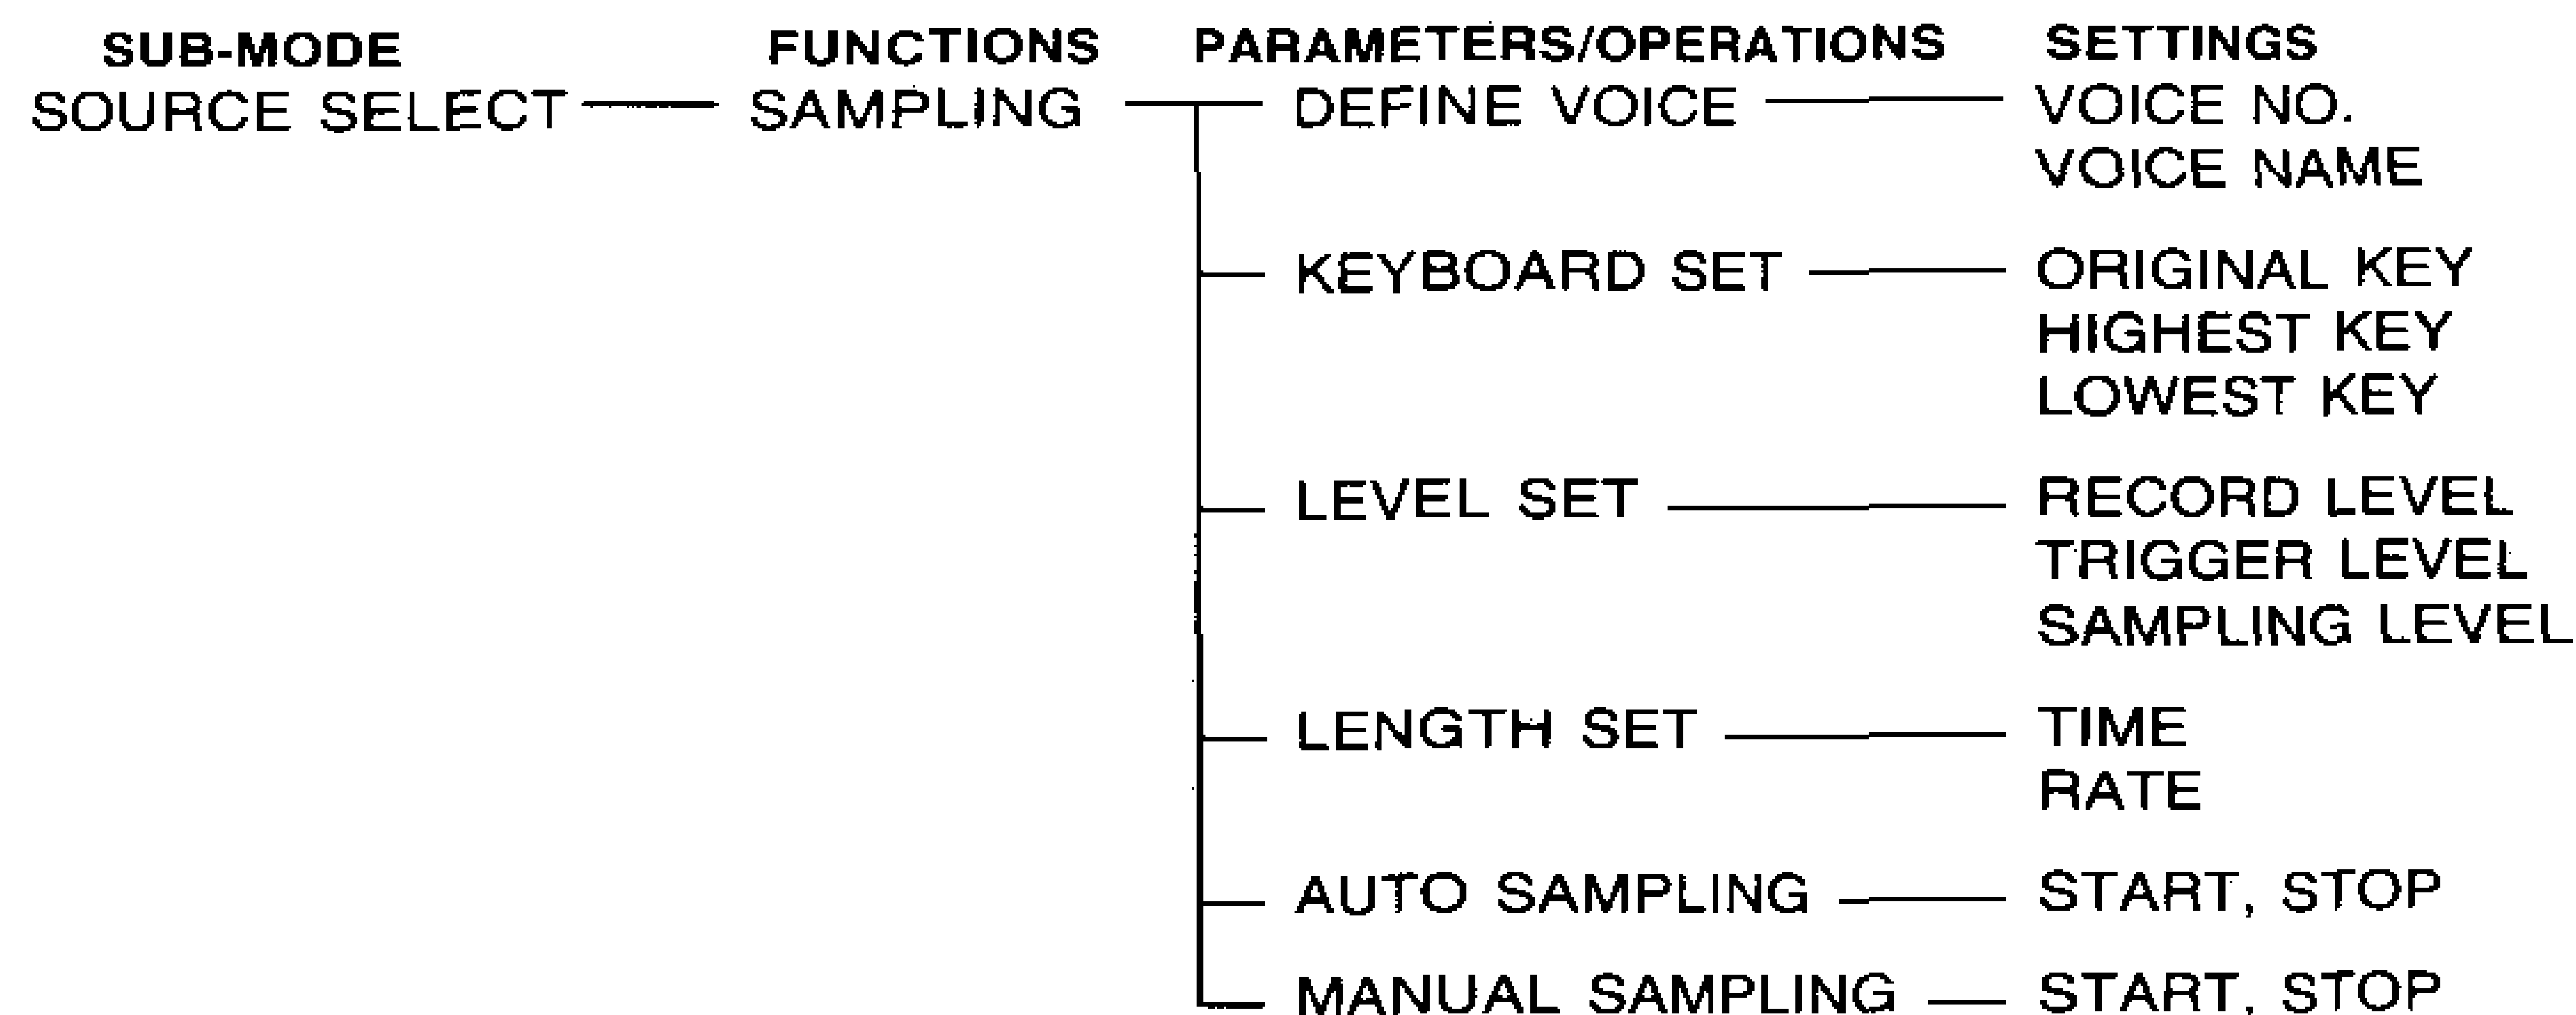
SUB-MODE FUNCTIONS PARAMETERS/OPERATIONS SETTINGS

SOURCE SELECT — SAMPLING — DEFINE VOICE — VOICE NO.
VOICE NAME

KEYBOARD SET — ORIGINAL KEY
HIGHEST KEY
LOWEST KEY

LEVEL SET — RECORD LEVEL
TRIGGER LEVEL
SAMPLING LEVEL

LENGTH SET — TIME
RATE

AUTO SAMPLING — START, STOP

MANUAL SAMPLING — START, STOP